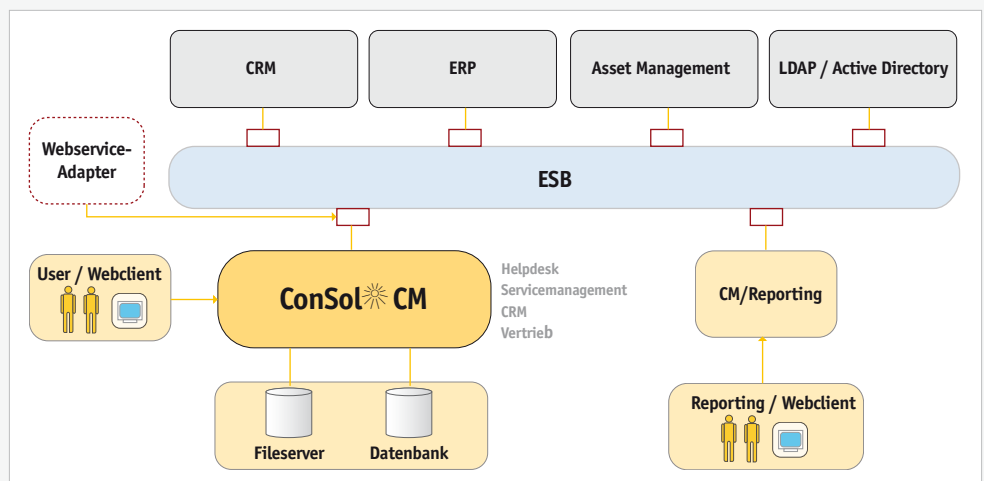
CRM

ERP

Asset Management

LDAP / Active Directory

Webservice-Adapter

ESB

User / Webclient

ConSol CM

Helpdesk
Servicemanagement
CRM
Vertrieb

CM/Reporting

Fileserver

Datenbank

Reporting / Webclient